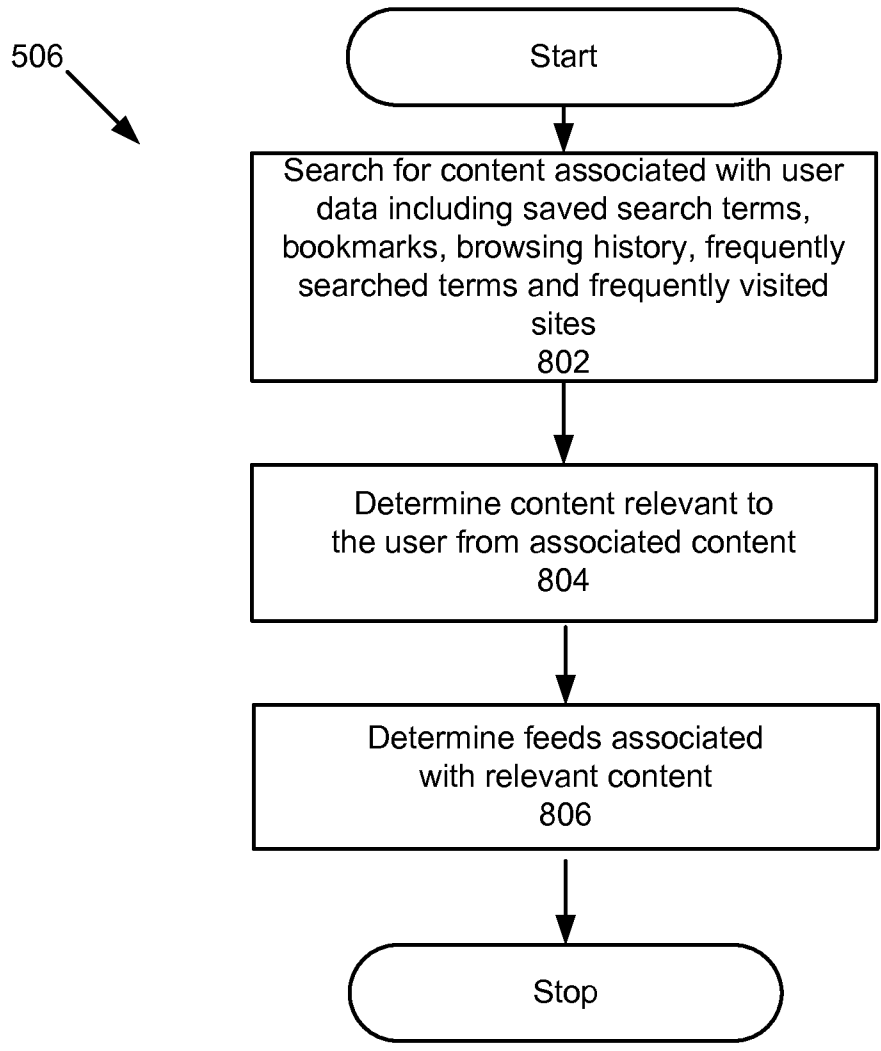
506

Start

Search for content associated with user data including saved search terms, bookmarks, browsing history, frequently searched terms and frequently visited sites
802

Determine content relevant to the user from associated content
804

Determine feeds associated with relevant content
806

Stop